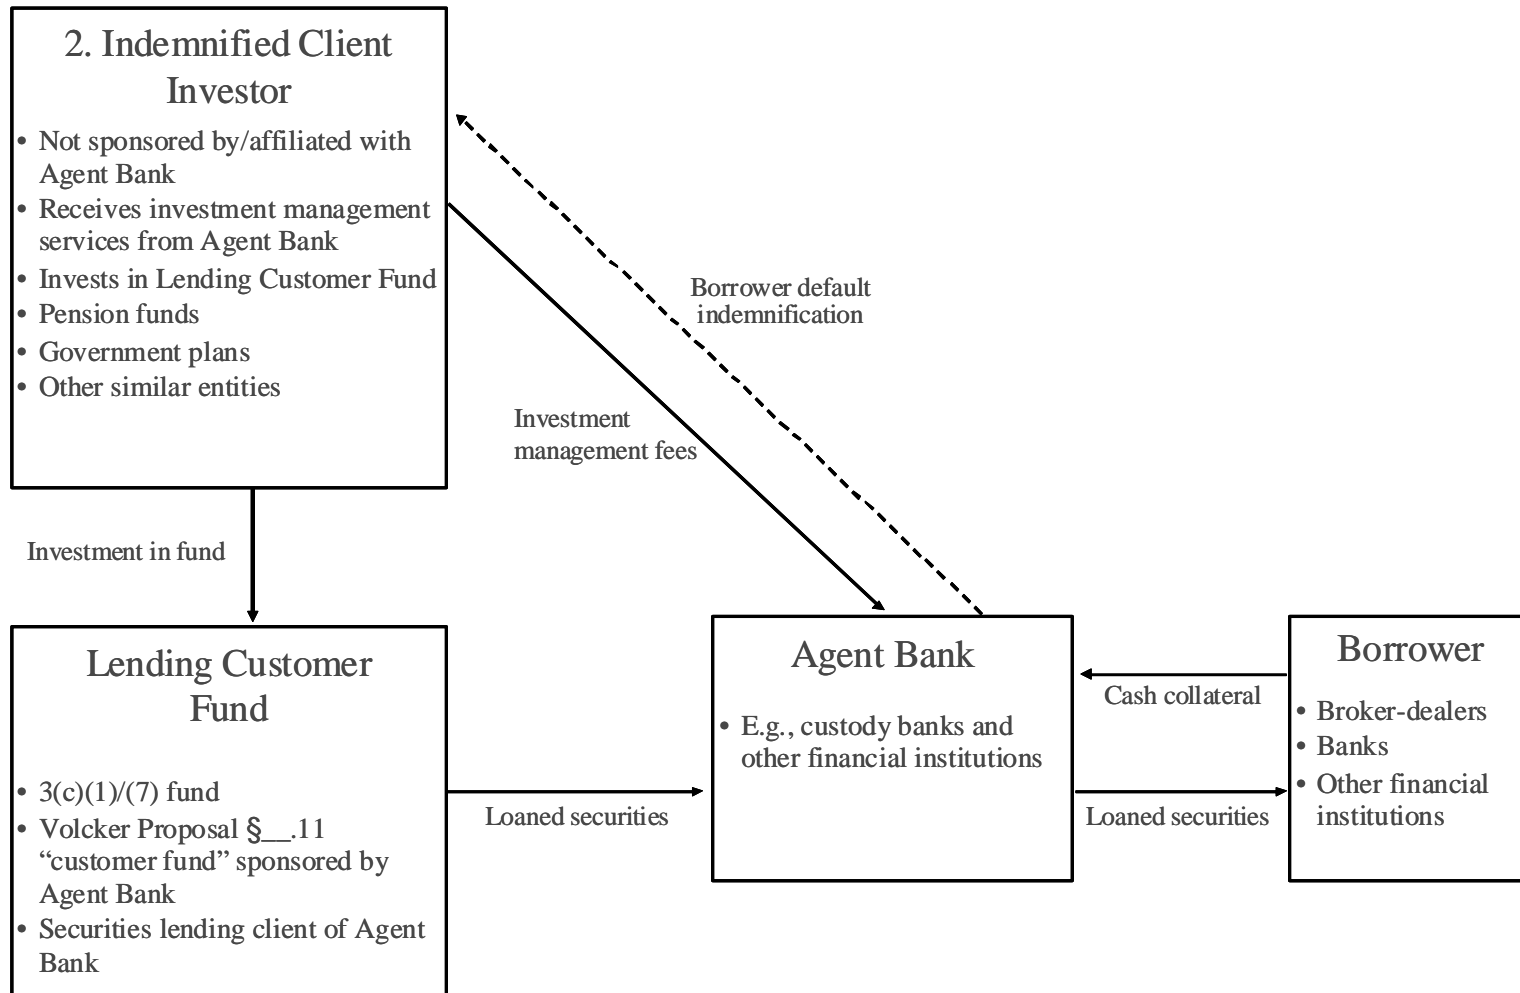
2. Indemnified Client Investor

- Not sponsored by/affiliated with Agent Bank
- Receives investment management services from Agent Bank
- Invests in Lending Customer Fund
- Pension funds
- Government plans
- Other similar entities

Borrower default indemnification

Investment management fees

Investment in fund

Lending Customer Fund

- 3(c)(1)/(7) fund
- Volcker Proposal §__.11 "customer fund" sponsored by Agent Bank
- Securities lending client of Agent Bank

Loaned securities

Agent Bank

- E.g., custody banks and other financial institutions

Cash collateral

Loaned securities

Borrower

- Broker-dealers
- Banks
- Other financial institutions